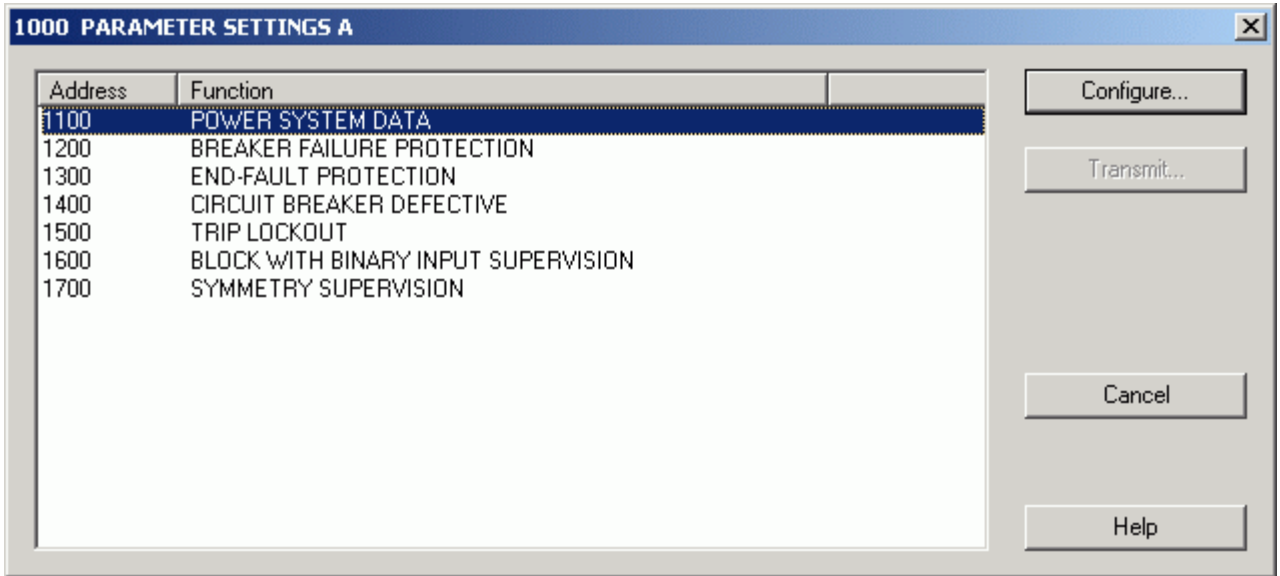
1000 PARAMETER SETTINGS A

| Address | Function |
|---|---|
| 1100 | POWER SYSTEM DATA |
| 1200 | BREAKER FAILURE PROTECTION |
| 1300 | END-FAULT PROTECTION |
| 1400 | CIRCUIT BREAKER DEFECTIVE |
| 1500 | TRIP LOCKOUT |
| 1600 | BLOCK WITH BINARY INPUT SUPERVISION |
| 1700 | SYMMETRY SUPERVISION |

Configure...

Transmit...

Cancel

Help